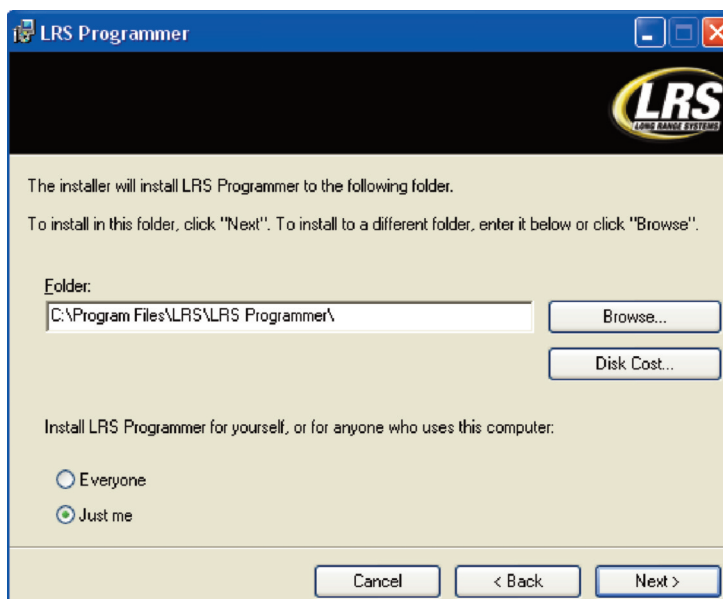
LRS Programmer

LRS
LONG RANGE SYSTEMS

The installer will install LRS Programmer to the following folder.

To install in this folder, click "Next". To install to a different folder, enter it below or click "Browse".

Folder:
C:\Program Files\LRS\LRS Programmer\

Browse...

Disk Cost...

Install LRS Programmer for yourself, or for anyone who uses this computer:

Everyone

Just me

Cancel

< Back

Next >